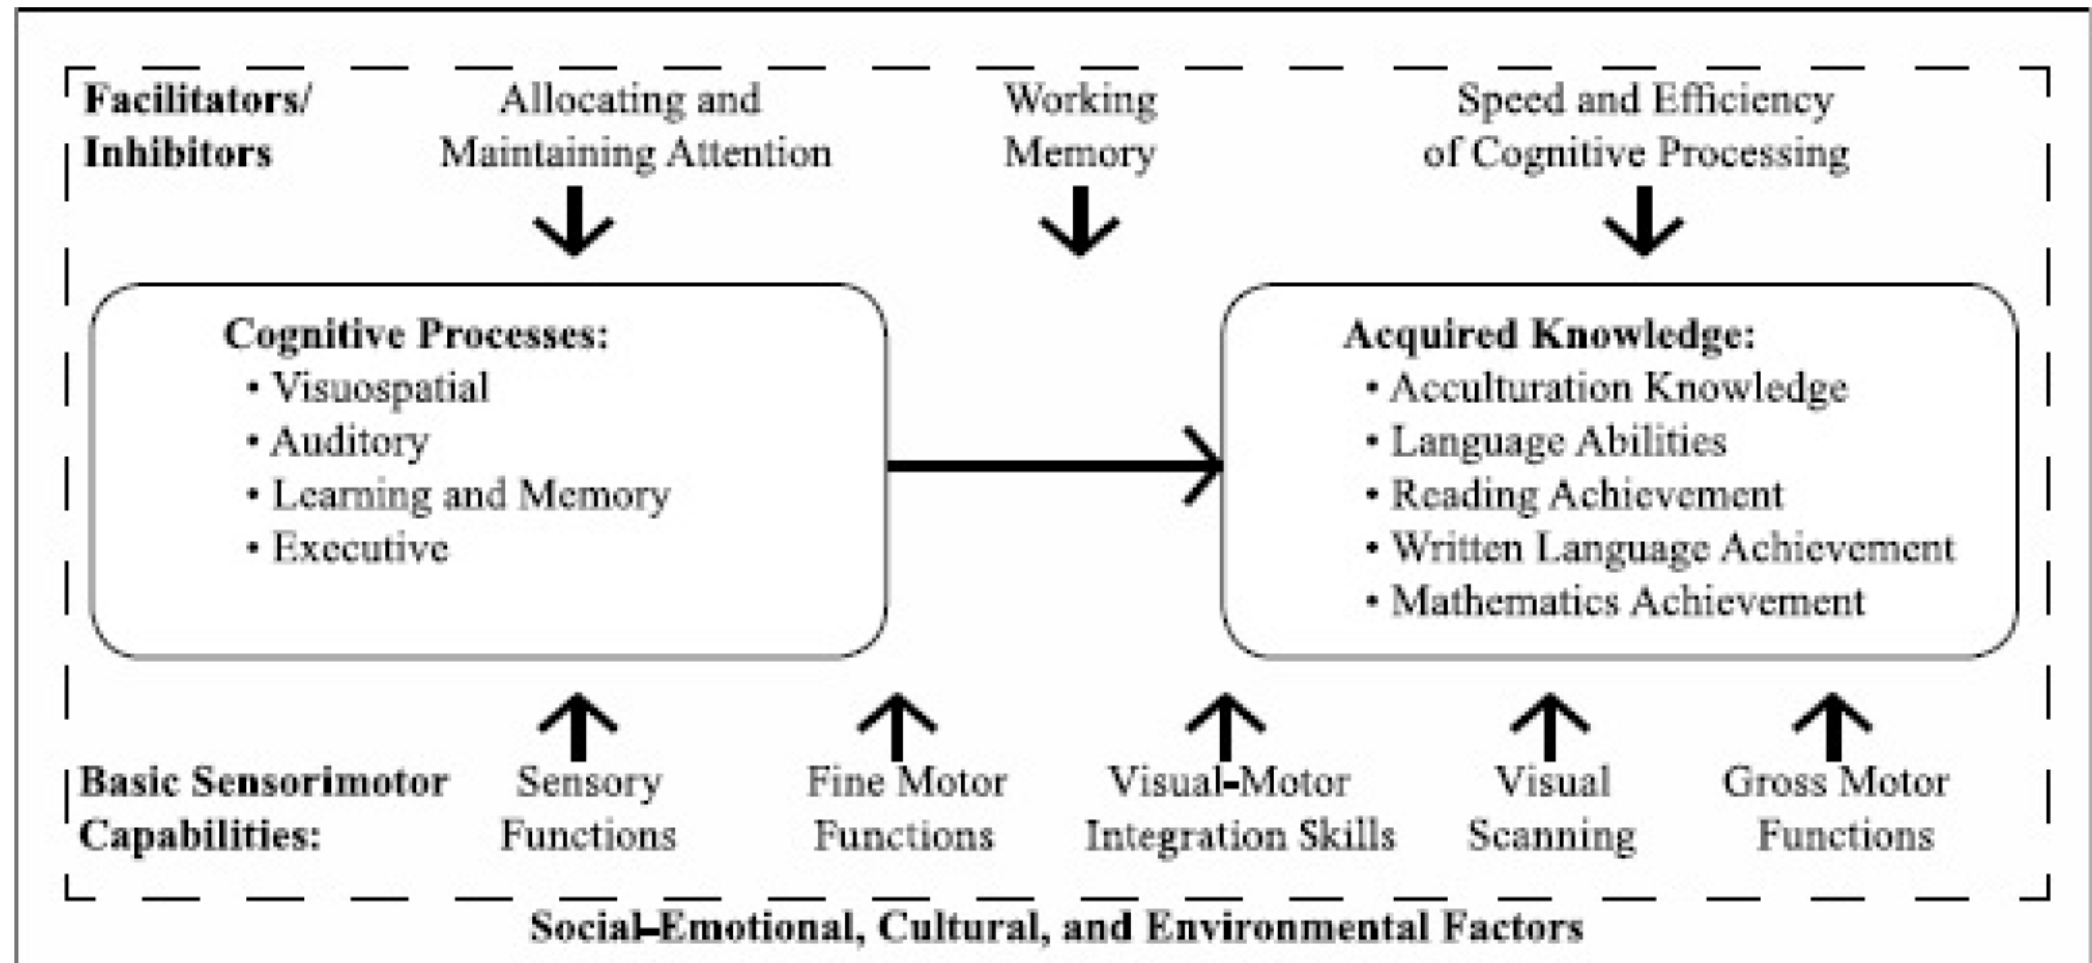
Facilitators/ Inhibitors

Allocating and Maintaining Attention

Working Memory

Speed and Efficiency of Cognitive Processing

Cognitive Processes:
• Visuospatial
• Auditory
• Learning and Memory
• Executive

Acquired Knowledge:
• Acculturation Knowledge
• Language Abilities
• Reading Achievement
• Written Language Achievement
• Mathematics Achievement

Basic Sensorimotor Capabilities:

Sensory Functions

Fine Motor Functions

Visual-Motor Integration Skills

Visual Scanning

Gross Motor Functions

Social-Emotional, Cultural, and Environmental Factors